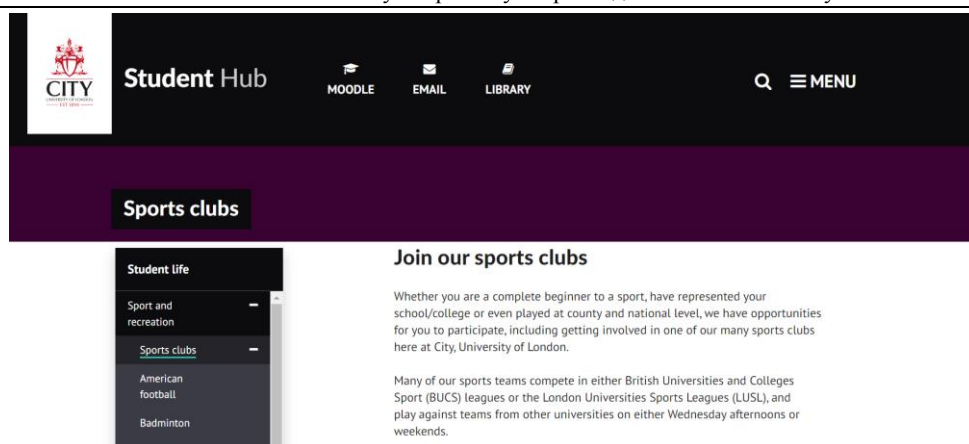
CITY
UNIVERSITY OF LONDON
EST 1894

Student Hub

MOODLE

EMAIL

LIBRARY

MENU

Sports clubs

Student life

Sport and recreation

Sports clubs

American football

Badminton

Join our sports clubs

Whether you are a complete beginner to a sport, have represented your school/college or even played at county and national level, we have opportunities for you to participate, including getting involved in one of our many sports clubs here at City, University of London.

Many of our sports teams compete in either British Universities and Colleges Sport (BUCS) leagues or the London Universities Sports Leagues (LUSL), and play against teams from other universities on either Wednesday afternoons or weekends.